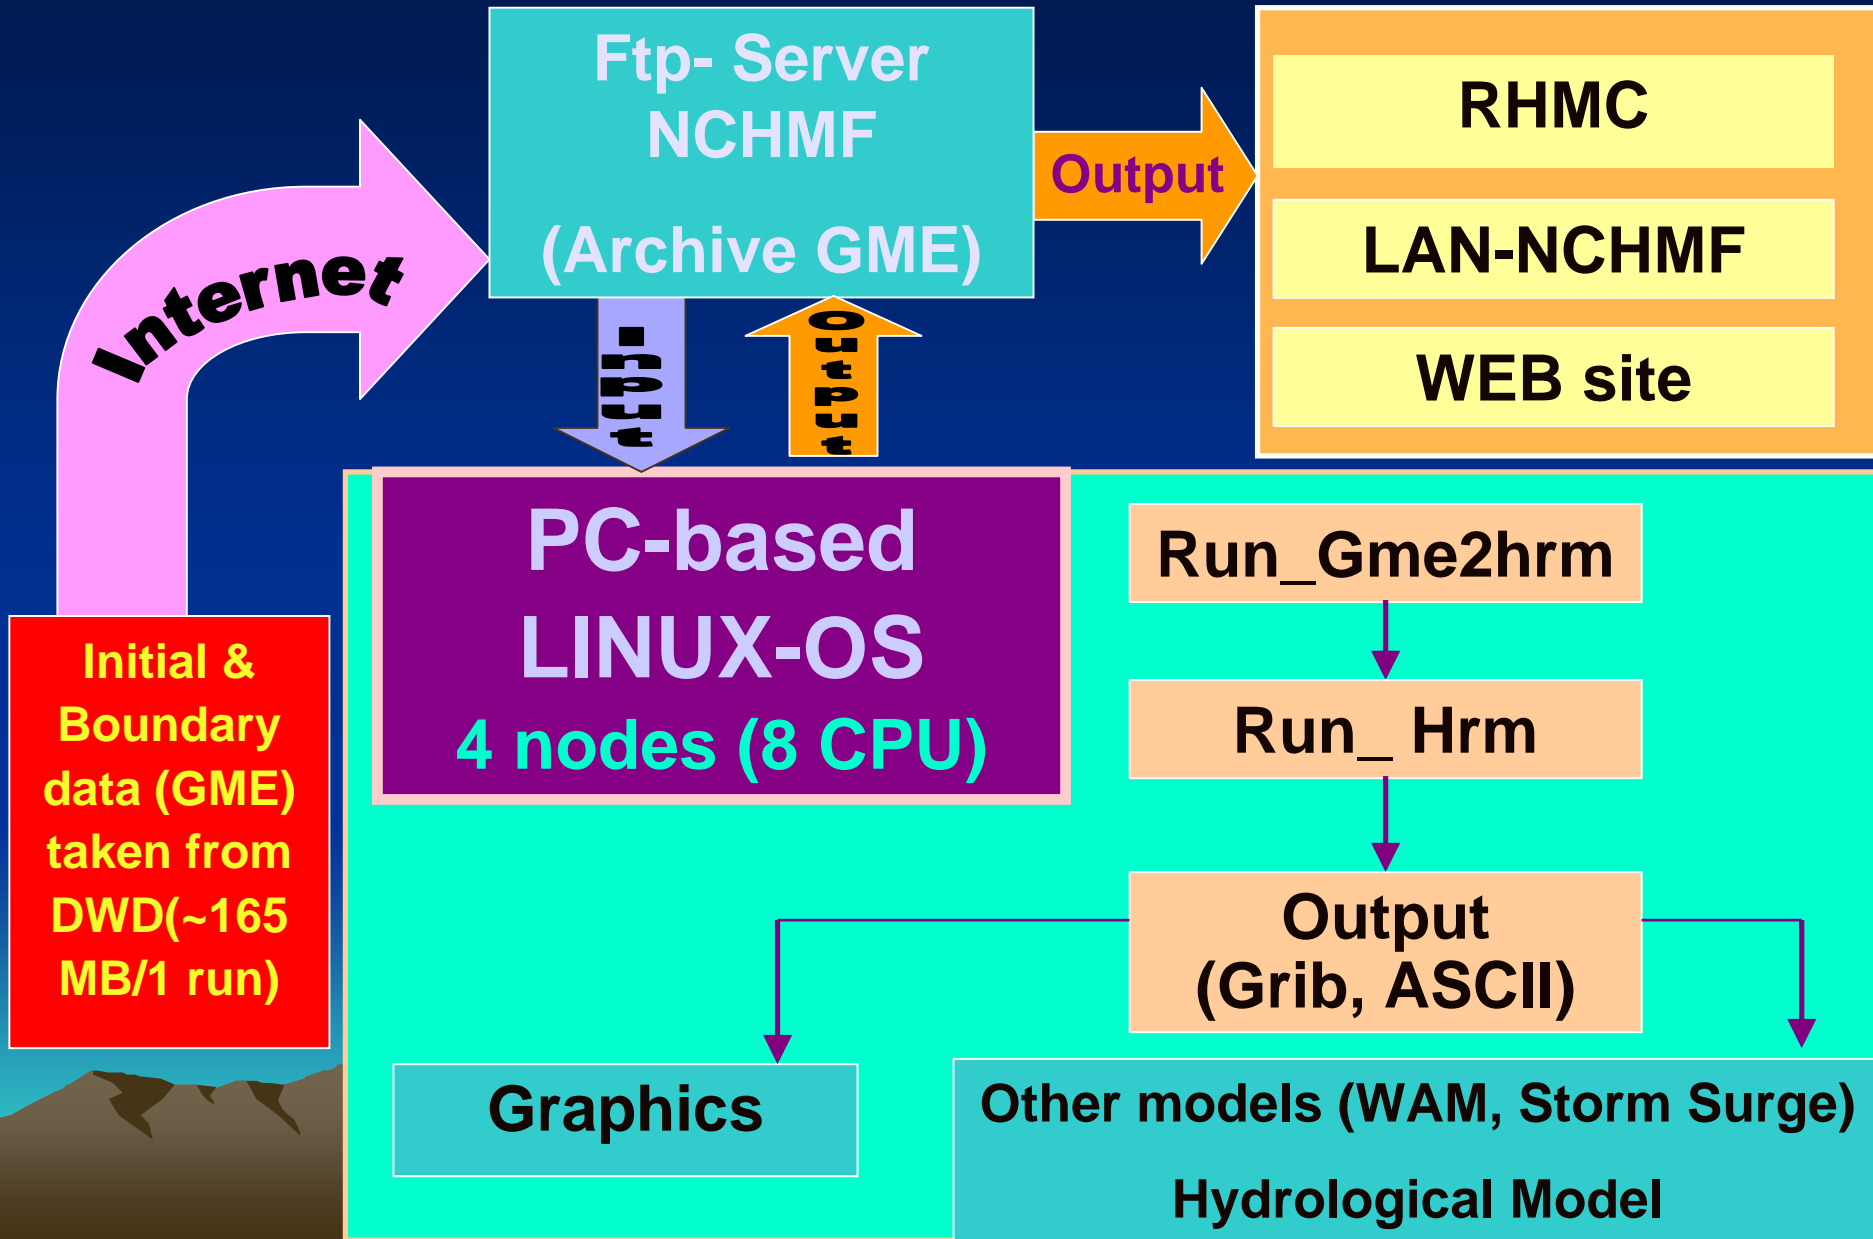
Ftp- Server
NCHMF

(Archive GME)

Output

RHMC

LAN-NCHMF

WEB site

Internet

Input

Output

PC-based
LINUX-OS
4 nodes (8 CPU)

Run_Gme2hrm

Run_ Hrm

Output
(Grib, ASCII)

Initial & Boundary data (GME) taken from DWD(~165 MB/1 run)

Graphics

Other models (WAM, Storm Surge)

Hydrological Model